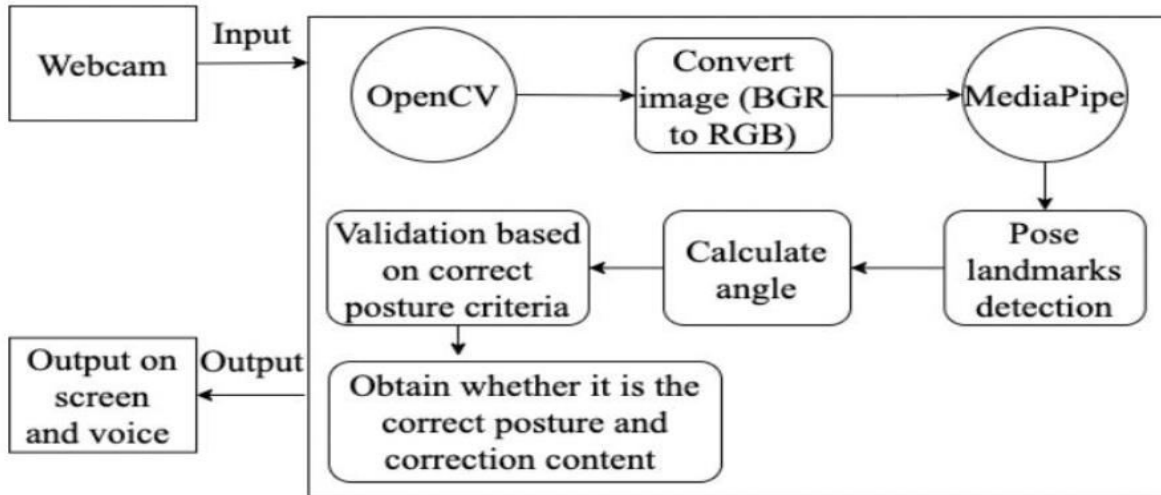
Webcam

Input

OpenCV

Convert image (BGR to RGB)

MediaPipe

Pose landmarks detection

Calculate angle

Validation based on correct posture criteria

Obtain whether it is the correct posture and correction content

Output

Output on screen and voice